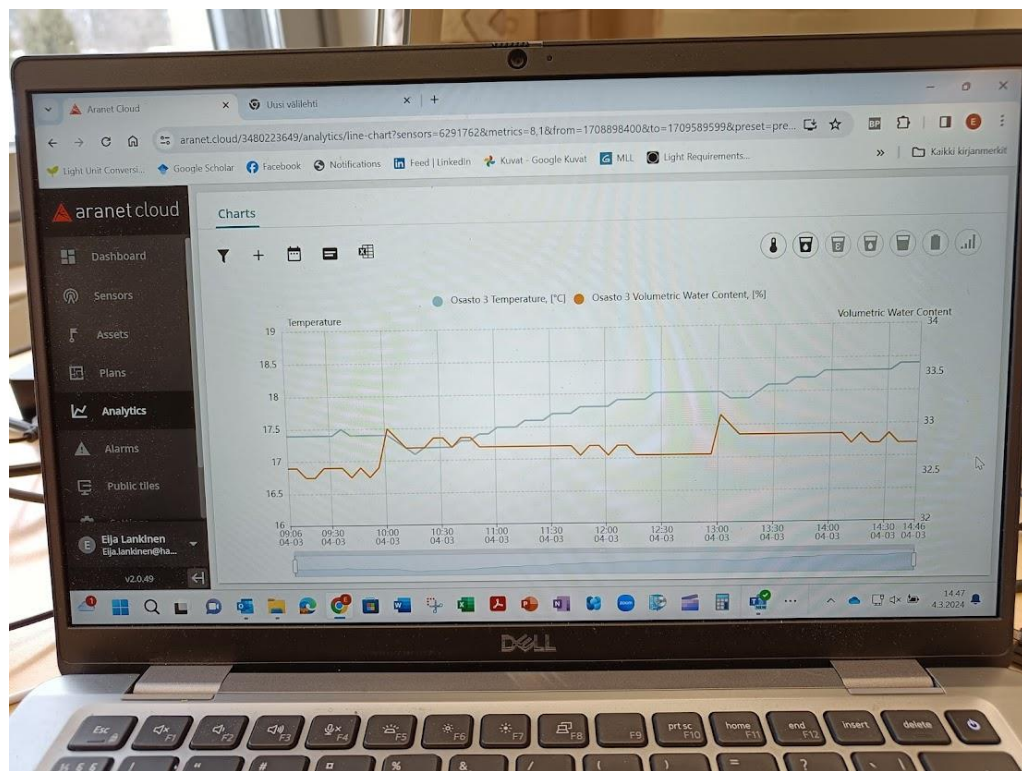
Aranet Cloud
Uusi välilehti
aranet.cloud/3480223649/analytics/line-chart?sensors=6291762&metrics=8,1&from=1708898400&to=1709589599&preset=pre...
Light Unit Conversi... Google Scholar Facebook Notifications Feed | LinkedIn Kuvat - Google Kuvat MLL Light Requirements...
Kaikki kirjanmerkit

aranet cloud
Dashboard
Sensors
Assets
Plans
Analytics
Alarms
Public tiles
Eija Lankinen
Eija.lankinen@ha...
v2.0.49

Charts

Osasto 3 Temperature, [°C] Osasto 3 Volumetric Water Content, [%]

Temperature
Volumetric Water Content

19
18.5
18
17.5
17
16.5
16

34
33.5
33
32.5
32

09:06 04-03
09:30 04-03
10:00 04-03
10:30 04-03
11:00 04-03
11:30 04-03
12:00 04-03
12:30 04-03
13:00 04-03
13:30 04-03
14:00 04-03
14:30 04-03
14:46 04-03

14.47
4.3.2024

DELL

Esc
F1
F2
F3
F4
F5
F6
F7
F8
F9
prt sc F10
home F11
end F12
insert
delete